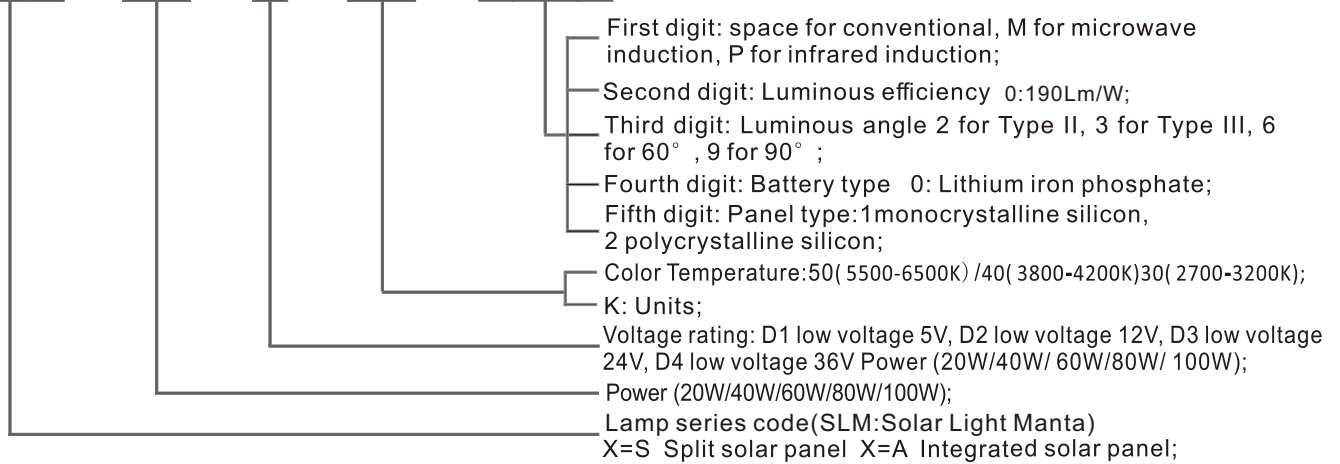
First digit: space for conventional, M for microwave induction, P for infrared induction;

Second digit: Luminous efficiency 0:190Lm/W;

Third digit: Luminous angle 2 for Type II, 3 for Type III, 6 for 60° , 9 for 90° ;

Fourth digit: Battery type 0: Lithium iron phosphate;

Fifth digit: Panel type:1monocrystalline silicon, 2 polycrystalline silicon;

Color Temperature:50( 5500-6500K) /40( 3800-4200K)30( 2700-3200K);

K: Units;

Voltage rating: D1 low voltage 5V, D2 low voltage 12V, D3 low voltage 24V, D4 low voltage 36V Power (20W/40W/ 60W/80W/ 100W);

Power (20W/40W/60W/80W/100W);

Lamp series code(SLM:Solar Light Manta)
X=S Split solar panel X=A Integrated solar panel;